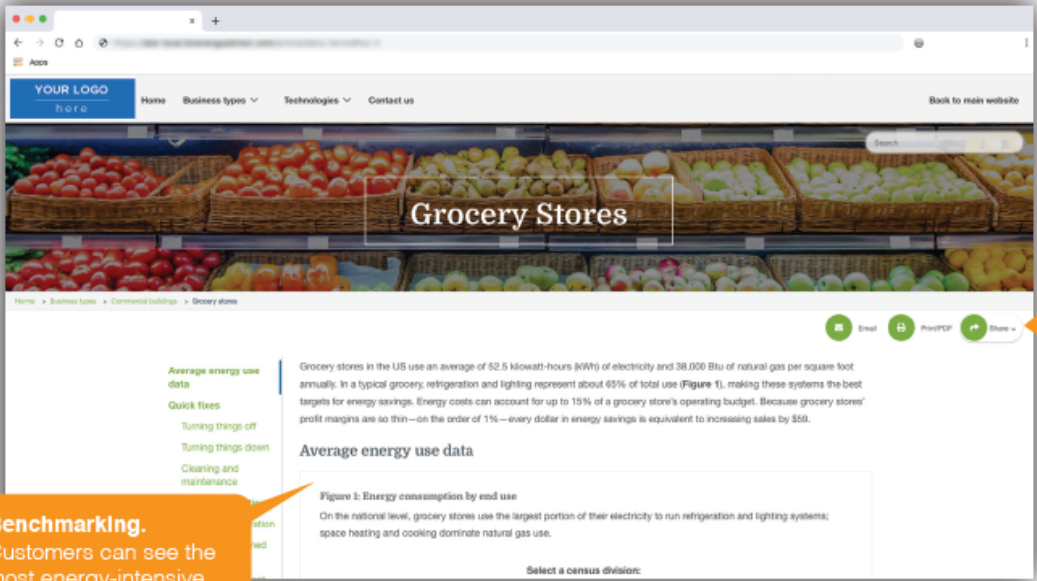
Apps

YOUR LOGO
here

Home Business types Technologies Contact us

Back to main website

Search

Grocery Stores

Home > Business types > Commercial buildings > Grocery stores

Email Print/PDF Share

Average energy use data
Quick fixes
Turning things off
Turning things down
Cleaning and maintenance

Grocery stores in the US use an average of 52.5 kilowatt-hours (kWh) of electricity and 38,000 Btu of natural gas per square foot annually. In a typical grocery, refrigeration and lighting represent about 65% of total use (Figure 1), making these systems the best targets for energy savings. Energy costs can account for up to 15% of a grocery store's operating budget. Because grocery stores' profit margins are so thin—on the order of 1%—every dollar in energy savings is equivalent to increasing sales by $59.

Average energy use data

Figure 1: Energy consumption by end use

On the national level, grocery stores use the largest portion of their electricity to run refrigeration and lighting systems; space heating and cooling dominate natural gas use.

Select a census division:

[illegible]enchmarking.
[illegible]ustomers can see the
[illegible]ost energy-intensive